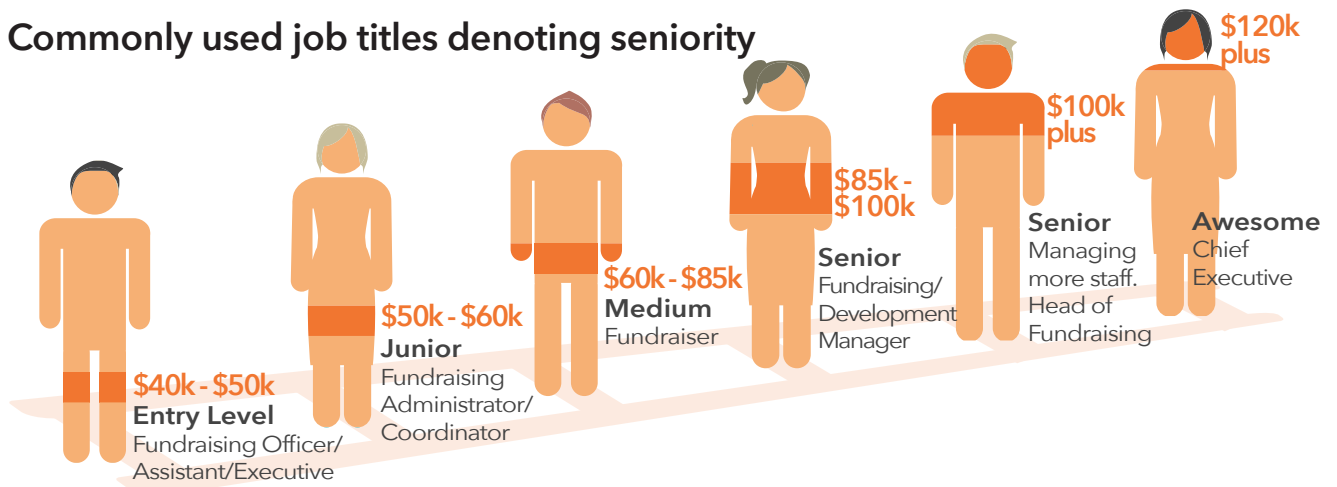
Commonly used job titles denoting seniority

$40k - $50k
Entry Level
Fundraising Officer/ Assistant/Executive

$50k - $60k
Junior
Fundraising Administrator/ Coordinator

$60k - $85k
Medium
Fundraiser

$85k - $100k
Senior
Fundraising/ Development Manager

$100k plus
Senior
Managing more staff. Head of Fundraising

$120k plus
Awesome
Chief Executive